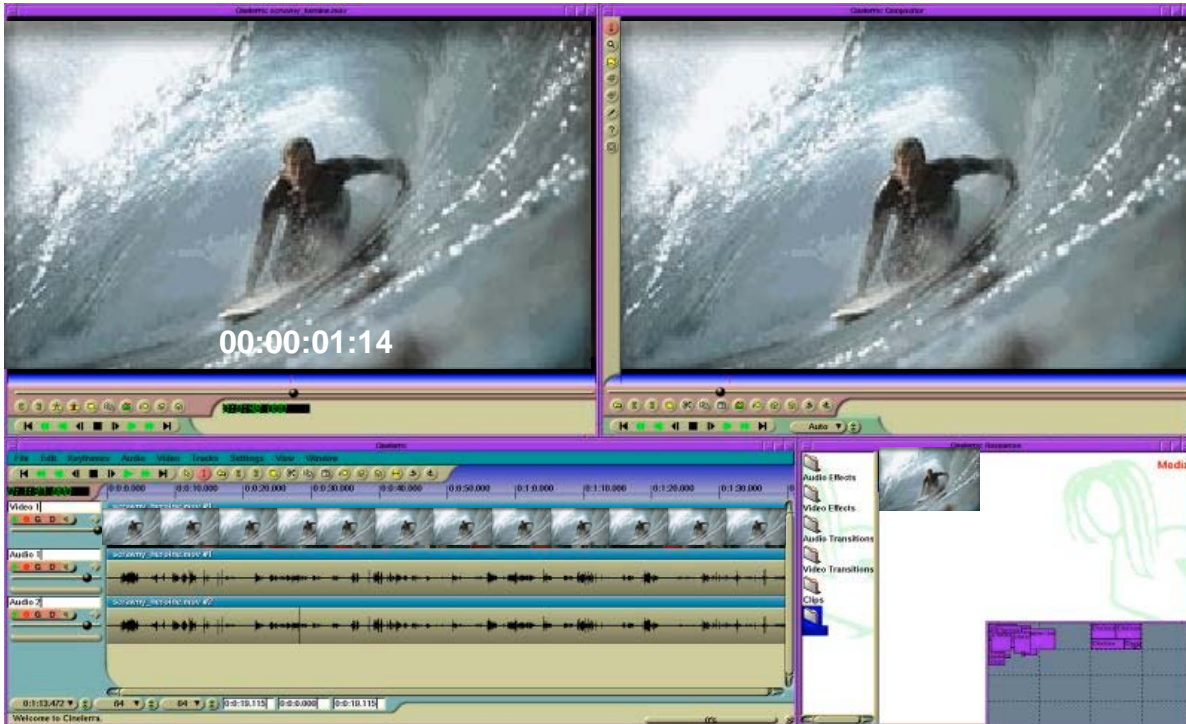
Cinelerra: screamy_lumière.mov

Cinelerra: Compositor

00:00:01:14

Auto

Cinelerra

File Edit Keyframes Audio Video Tracks Settings View Window

0:0:0.000 0:0:10.000 0:0:20.000 0:0:30.000 0:0:40.000 0:0:50.000 0:1:0.000 0:1:10.000 0:1:20.000 0:1:30.000

Video 1

Audio 1

Audio 2

0:1:13.472 64 64 0:0:19.115 0:0:0.000 0:0:19.115

Welcome to Cinelerra.

Cinelerra: Resources

Audio Effects

Video Effects

Audio Transitions

Video Transitions

Clips

Medi